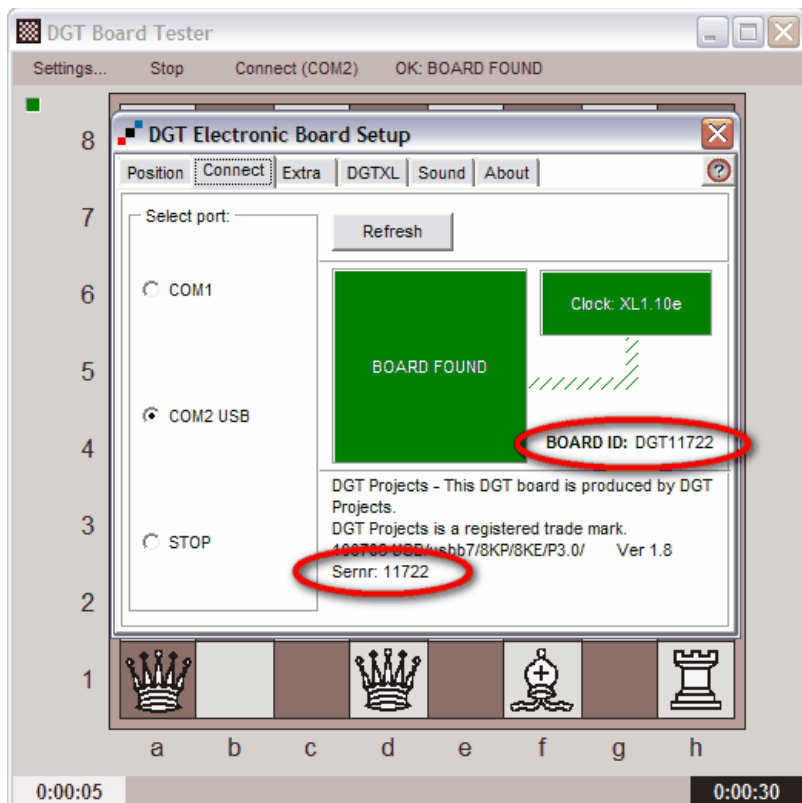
DGT Board Tester

Settings... Stop Connect (COM2) OK: BOARD FOUND

8
7
6
5
4
3
2
1

DGT Electronic Board Setup

Position Connect Extra DGTXL Sound About

Select port:

COM1

COM2 USB

STOP

Refresh

BOARD FOUND

Clock: XL1.10e

BOARD ID: DGT11722

DGT Projects - This DGT board is produced by DGT Projects.
DGT Projects is a registered trade mark.
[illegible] USB/usbb7/8KP/8KE/P3.0/ Ver 1.8
Sernr: 11722

a b c d e f g h

0:00:05

0:00:30